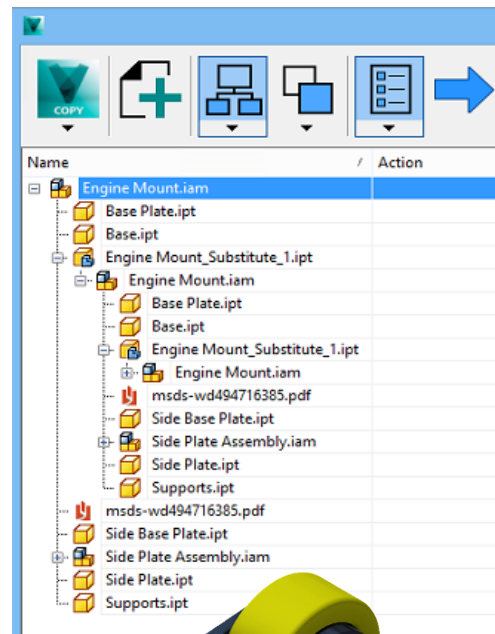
COPY

| Name | Action |
|---|---|
| Engine Mount.iam | |
| Base Plate.ipt | |
| Base.ipt | |
| Engine Mount_Substitute_1.ipt | |
| Engine Mount.iam | |
| Base Plate.ipt | |
| Base.ipt | |
| Engine Mount_Substitute_1.ipt | |
| Engine Mount.iam | |
| msds-wd494716385.pdf | |
| Side Base Plate.ipt | |
| Side Plate Assembly.iam | |
| Side Plate.ipt | |
| Supports.ipt | |
| msds-wd494716385.pdf | |
| Side Base Plate.ipt | |
| Side Plate Assembly.iam | |
| Side Plate.ipt | |
| Supports.ipt | |